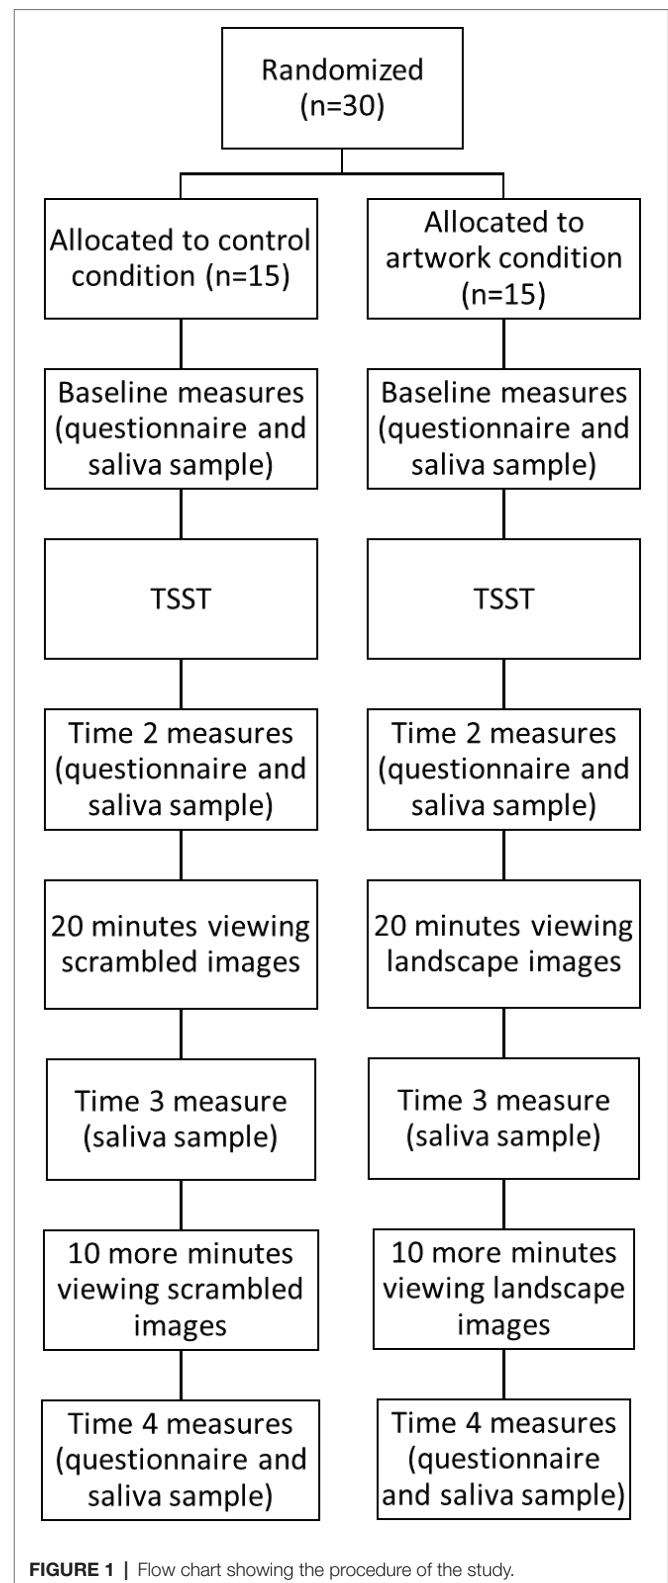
Randomized (n=30)

Allocated to control condition (n=15)

Baseline measures (questionnaire and saliva sample)

TSST

Time 2 measures (questionnaire and saliva sample)

20 minutes viewing scrambled images

Time 3 measure (saliva sample)

10 more minutes viewing scrambled images

Time 4 measures (questionnaire and saliva sample)

Allocated to artwork condition (n=15)

Baseline measures (questionnaire and saliva sample)

TSST

Time 2 measures (questionnaire and saliva sample)

20 minutes viewing landscape images

Time 3 measure (saliva sample)

10 more minutes viewing landscape images

Time 4 measures (questionnaire and saliva sample)

FIGURE 1 | Flow chart showing the procedure of the study.